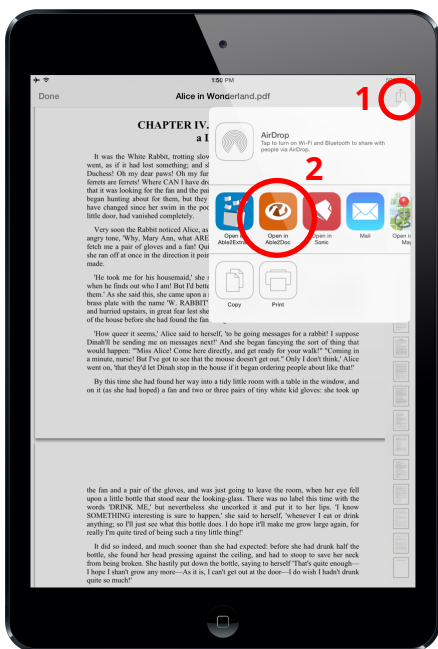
1:50 PM

Done

Alice in Wonderland.pdf

1

CHAPTER IV.
a I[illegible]

It was the White Rabbit, trotting slow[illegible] went, as if it had lost something; and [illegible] Duchess! Oh my dear paws! Oh my fur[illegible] ferrets are ferrets! Where CAN I have dr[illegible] that it was looking for the fan and the pa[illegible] began hunting about for them, but they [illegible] have changed since her swim in the poo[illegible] little door, had vanished completely.

Very soon the Rabbit noticed Alice, a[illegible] angry tone, 'Why, Mary Ann, what ARE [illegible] fetch me a pair of gloves and a fan! Qui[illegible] she ran off at once in the direction it poin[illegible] made.

'He took me for his housemaid,' she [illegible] when he finds out who I am! But I'd bett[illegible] them.' As she said this, she came upon a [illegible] brass plate with the name 'W. RABBIT' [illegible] and hurried upstairs, in great fear lest she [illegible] of the house before she had found the fan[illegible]

'How queer it seems,' Alice said to herself, 'to be going messages for a rabbit! I suppose Dinah'll be sending me on messages next!' And she began fancying the sort of thing that would happen: '"Miss Alice! Come here directly, and get ready for your walk!" "Coming in a minute, nurse! But I've got to see that the mouse doesn't get out." Only I don't think,' Alice went on, 'that they'd let Dinah stop in the house if it began ordering people about like that!'

By this time she had found her way into a tidy little room with a table in the window, and on it (as she had hoped) a fan and two or three pairs of tiny white kid gloves: she took up

AirDrop
Tap to turn on Wi-Fi and Bluetooth to share with people via AirDrop.

2

Open in Able2Extract

Open in Able2Doc

Open in Sonic

Mail

Open in May

Copy

Print

the fan and a pair of the gloves, and was just going to leave the room, when her eye fell upon a little bottle that stood near the looking-glass. There was no label this time with the words 'DRINK ME,' but nevertheless she uncorked it and put it to her lips. 'I know SOMETHING interesting is sure to happen,' she said to herself, 'whenever I eat or drink anything; so I'll just see what this bottle does. I do hope it'll make me grow large again, for really I'm quite tired of being such a tiny little thing!'

It did so indeed, and much sooner than she had expected: before she had drunk half the bottle, she found her head pressing against the ceiling, and had to stoop to save her neck from being broken. She hastily put down the bottle, saying to herself 'That's quite enough—I hope I shan't grow any more—As it is, I can't get out at the door—I do wish I hadn't drunk quite so much!'